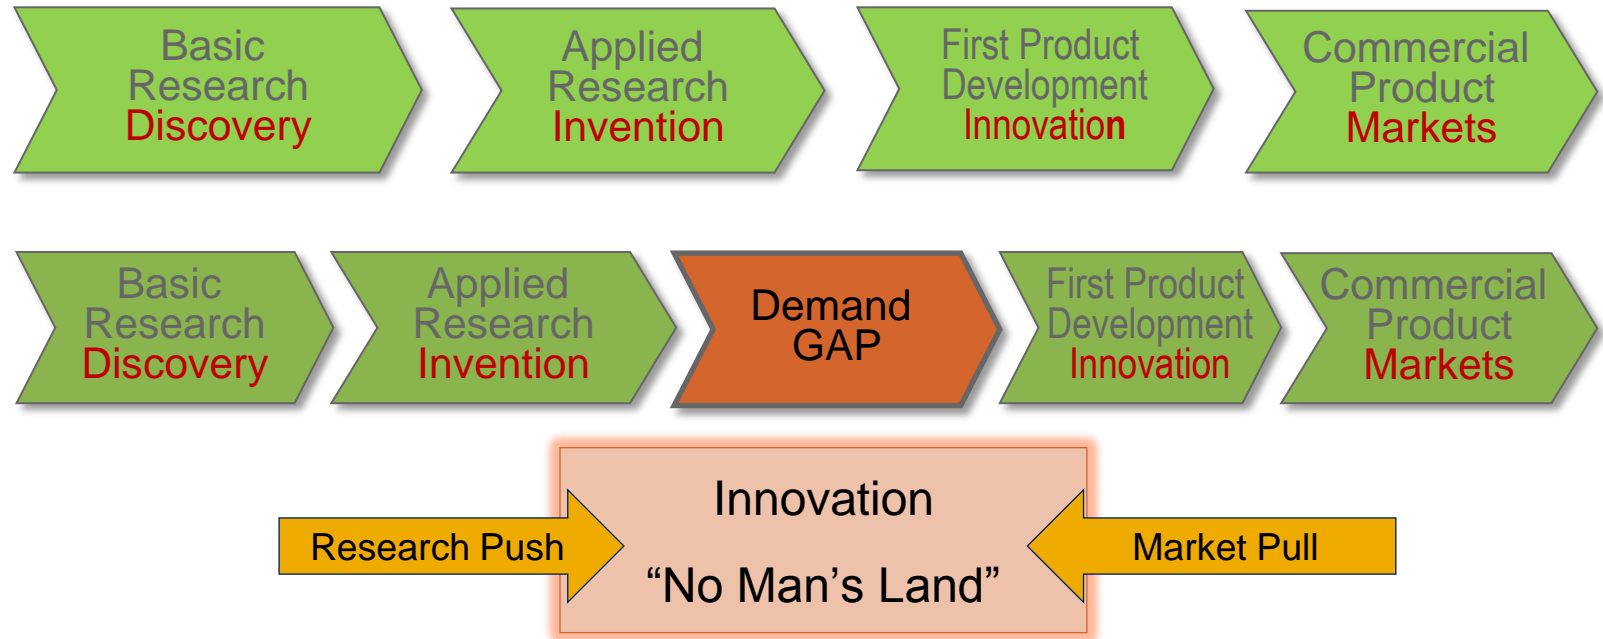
Basic Research Discovery

Applied Research Invention

First Product Development Innovation

Commercial Product Markets

Basic Research Discovery

Applied Research Invention

Demand GAP

First Product Development Innovation

Commercial Product Markets

Research Push

Innovation

“No Man’s Land”

Market Pull